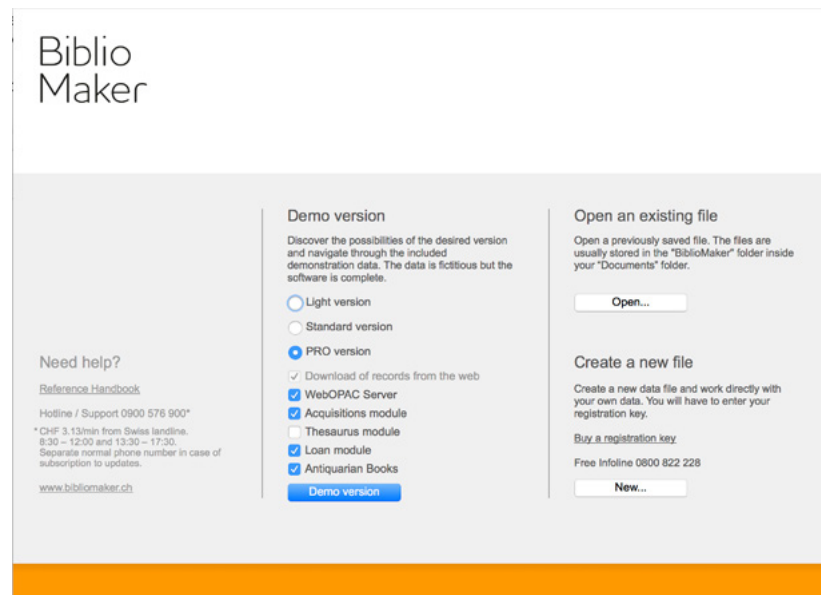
Biblio
Maker

Need help?

Reference Handbook

Hotline / Support 0900 576 900*

* CHF 3.13/min from Swiss landline. 8:30 – 12:00 and 13:30 – 17:30. Separate normal phone number in case of subscription to updates.

www.bibliomaker.ch

Demo version

Discover the possibilities of the desired version and navigate through the included demonstration data. The data is fictitious but the software is complete.

Light version

Standard version

PRO version

Download of records from the web

WebOPAC Server

Acquisitions module

Thesaurus module

Loan module

Antiquarian Books

Demo version

Open an existing file

Open a previously saved file. The files are usually stored in the "BiblioMaker" folder inside your "Documents" folder.

Open...

Create a new file

Create a new data file and work directly with your own data. You will have to enter your registration key.

Buy a registration key

Free Infoline 0800 822 228

New...